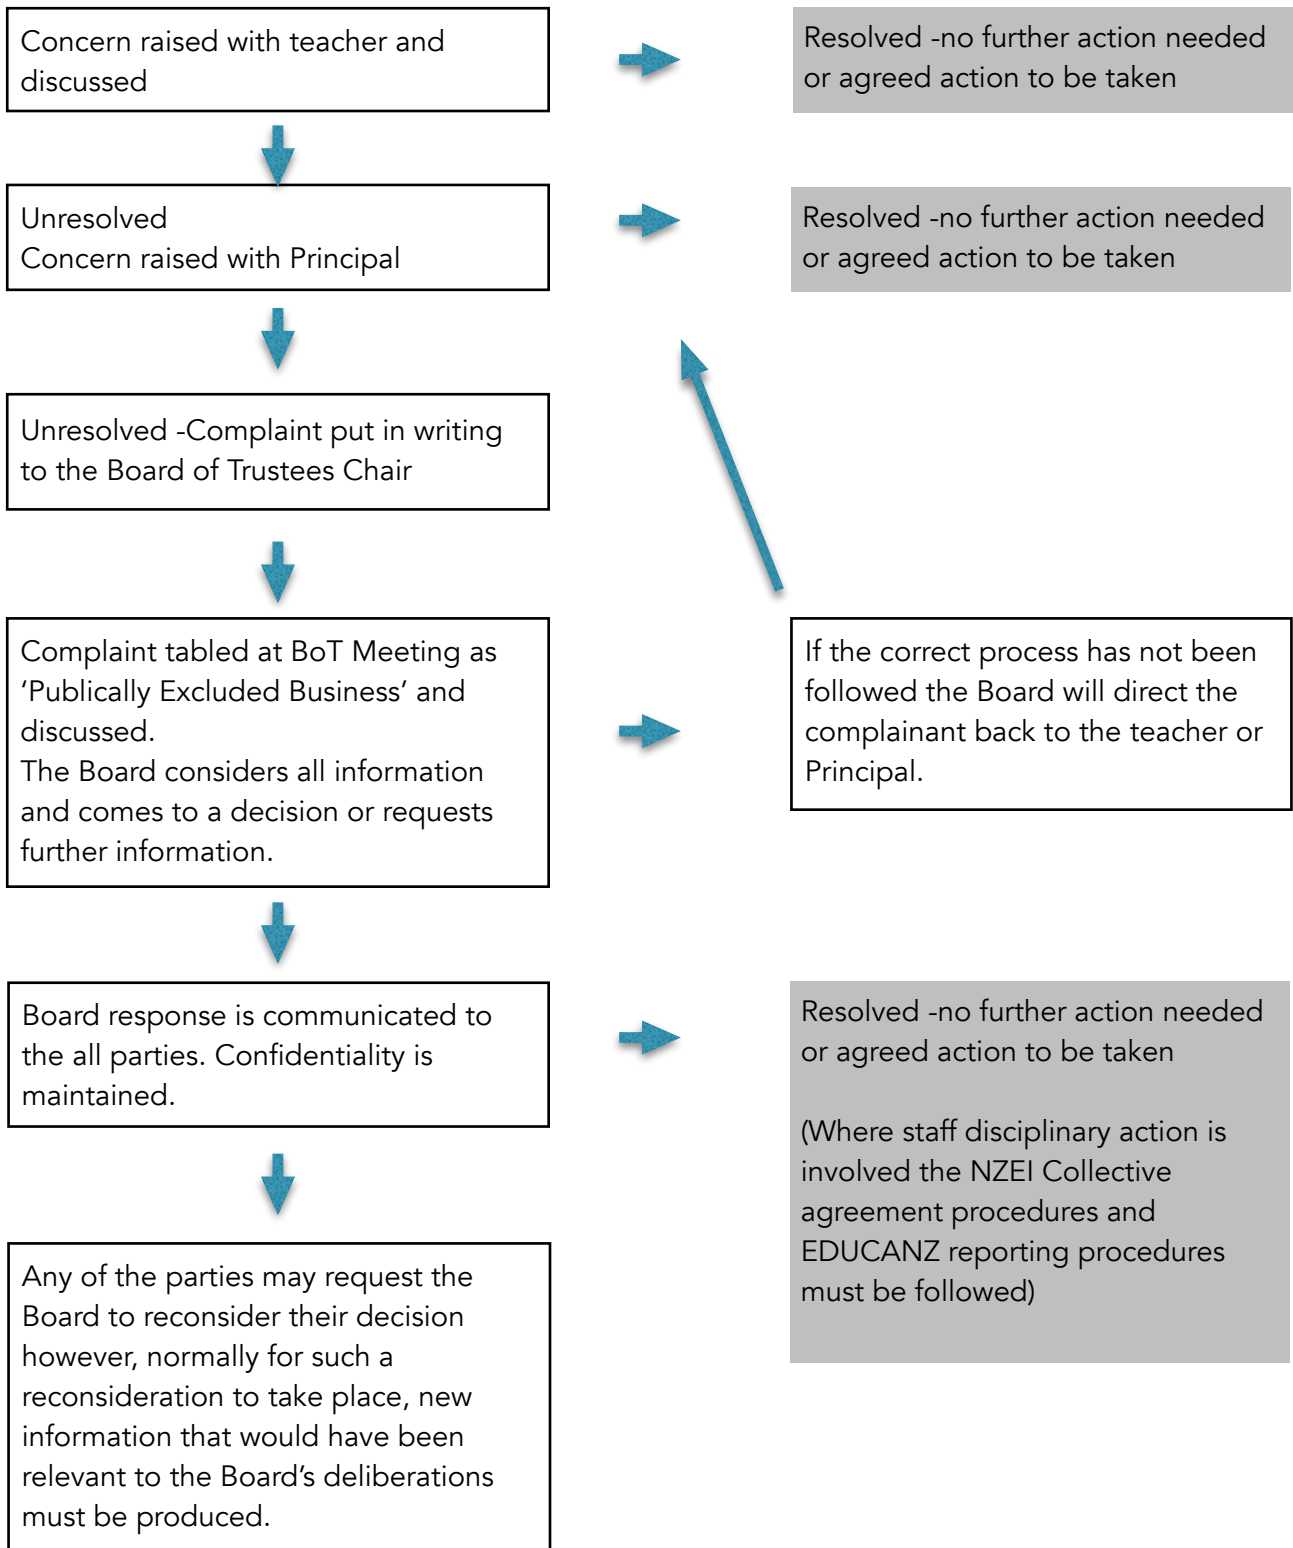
Concern raised with teacher and discussed

Resolved -no further action needed or agreed action to be taken

Unresolved
Concern raised with Principal

Resolved -no further action needed or agreed action to be taken

Unresolved -Complaint put in writing to the Board of Trustees Chair

Complaint tabled at BoT Meeting as 'Publically Excluded Business' and discussed.
The Board considers all information and comes to a decision or requests further information.

If the correct process has not been followed the Board will direct the complainant back to the teacher or Principal.

Board response is communicated to the all parties. Confidentiality is maintained.

Resolved -no further action needed or agreed action to be taken

(Where staff disciplinary action is involved the NZEI Collective agreement procedures and EDUCANZ reporting procedures must be followed)

Any of the parties may request the Board to reconsider their decision however, normally for such a reconsideration to take place, new information that would have been relevant to the Board's deliberations must be produced.